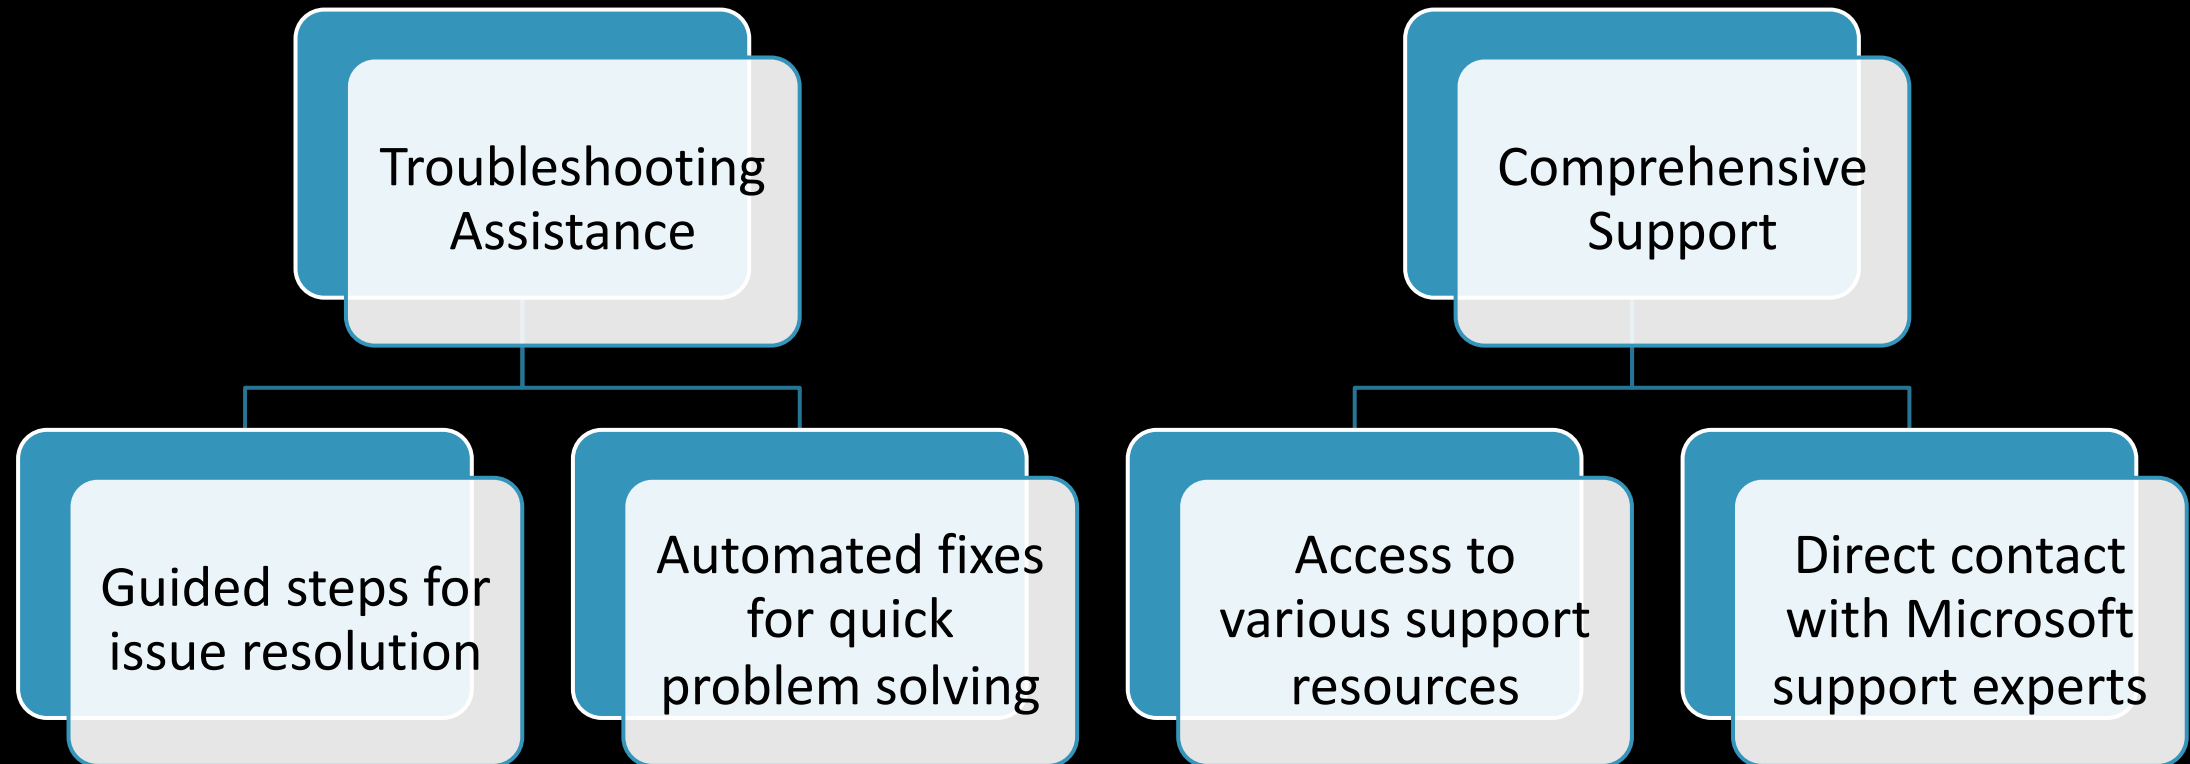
Troubleshooting Assistance

Guided steps for issue resolution

Automated fixes for quick problem solving

Comprehensive Support

Access to various support resources

Direct contact with Microsoft support experts